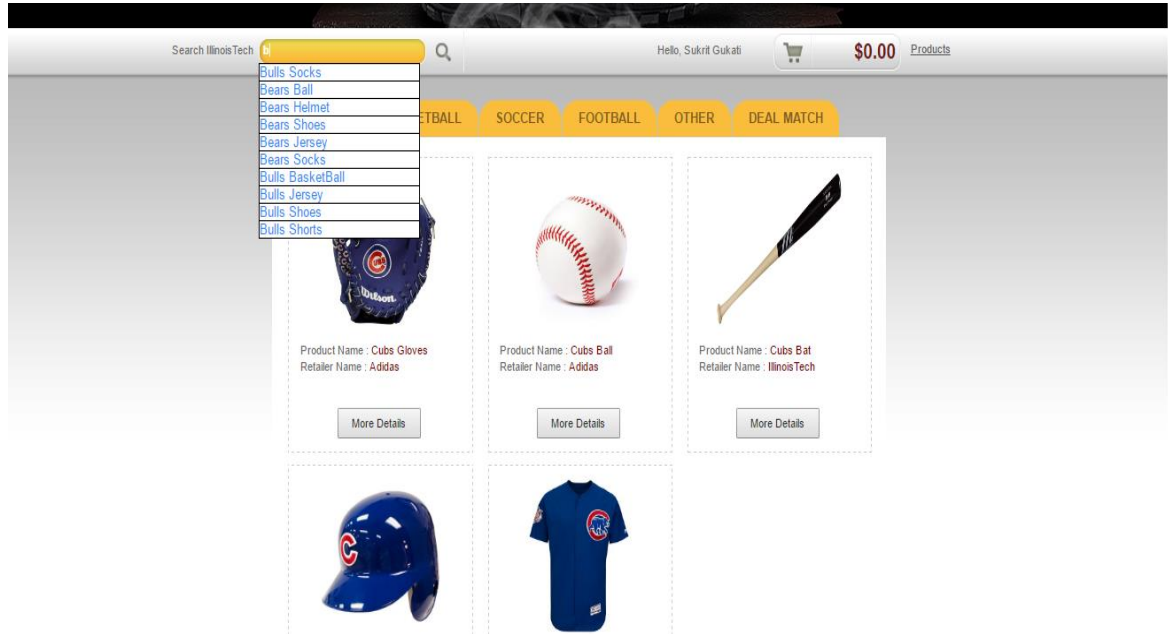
Search IllinoisTech bl

Bulls Socks
Bears Ball
Bears Helmet
Bears Shoes
Bears Jersey
Bears Socks
Bulls BasketBall
Bulls Jersey
Bulls Shoes
Bulls Shorts

Hello, Sukrit Gukati

$0.00

Products

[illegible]ETBALL

SOCCER

FOOTBALL

OTHER

DEAL MATCH

Wilson

Product Name : Cubs Gloves
Retailer Name : Adidas

More Details

Product Name : Cubs Ball
Retailer Name : Adidas

More Details

Product Name : Cubs Bat
Retailer Name : IllinoisTech

More Details